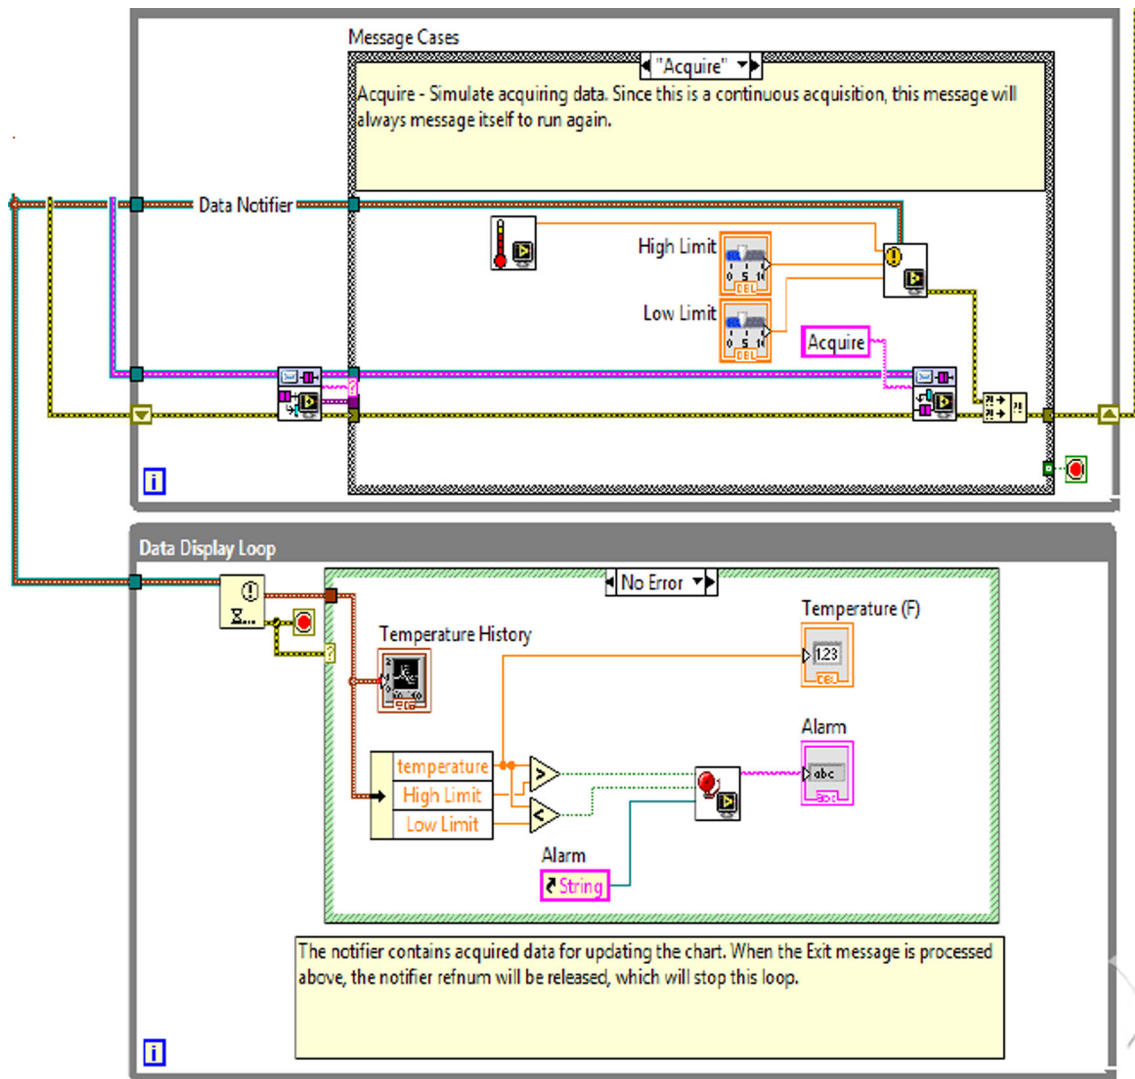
Message Cases

"Acquire"

Acquire - Simulate acquiring data. Since this is a continuous acquisition, this message will always message itself to run again.

Data Notifier

High Limit

Low Limit

Acquire

i

Data Display Loop

No Error

Temperature (F)

Temperature History

1.23

Alarm

temperature

High Limit

Low Limit

abc

Alarm

String

The notifier contains acquired data for updating the chart. When the Exit message is processed above, the notifier refnum will be released, which will stop this loop.

i